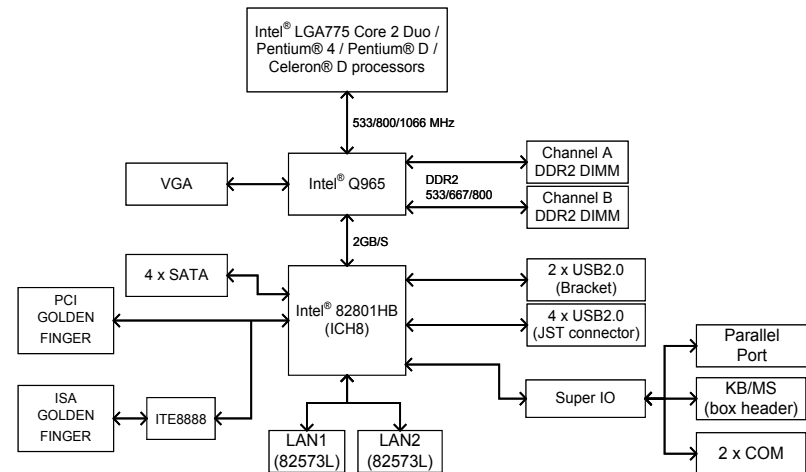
Intel® LGA775 Core 2 Duo / Pentium® 4 / Pentium® D / Celeron® D processors

533/800/1066 MHz

VGA

Intel® Q965

DDR2 533/667/800

Channel A DDR2 DIMM

Channel B DDR2 DIMM

2GB/S

4 x SATA

PCI GOLDEN FINGER

Intel® 82801HB (ICH8)

2 x USB2.0 (Bracket)

4 x USB2.0 (JST connector)

Parallel Port

ISA GOLDEN FINGER

ITE8888

Super IO

KB/MS (box header)

LAN1 (82573L)

LAN2 (82573L)

2 x COM